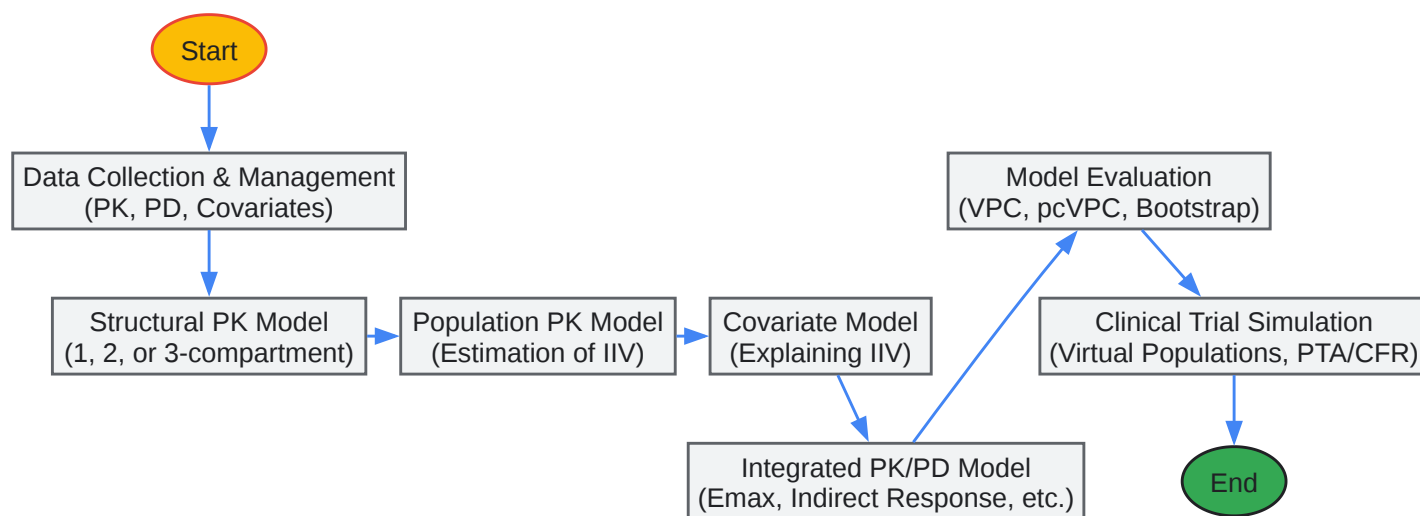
Start

Data Collection & Management (PK, PD, Covariates)

Structural PK Model (1, 2, or 3-compartment)

Population PK Model (Estimation of IIV)

Covariate Model (Explaining IIV)

Integrated PK/PD Model (Emax, Indirect Response, etc.)

Model Evaluation (VPC, pcVPC, Bootstrap)

Clinical Trial Simulation (Virtual Populations, PTA/CFR)

End